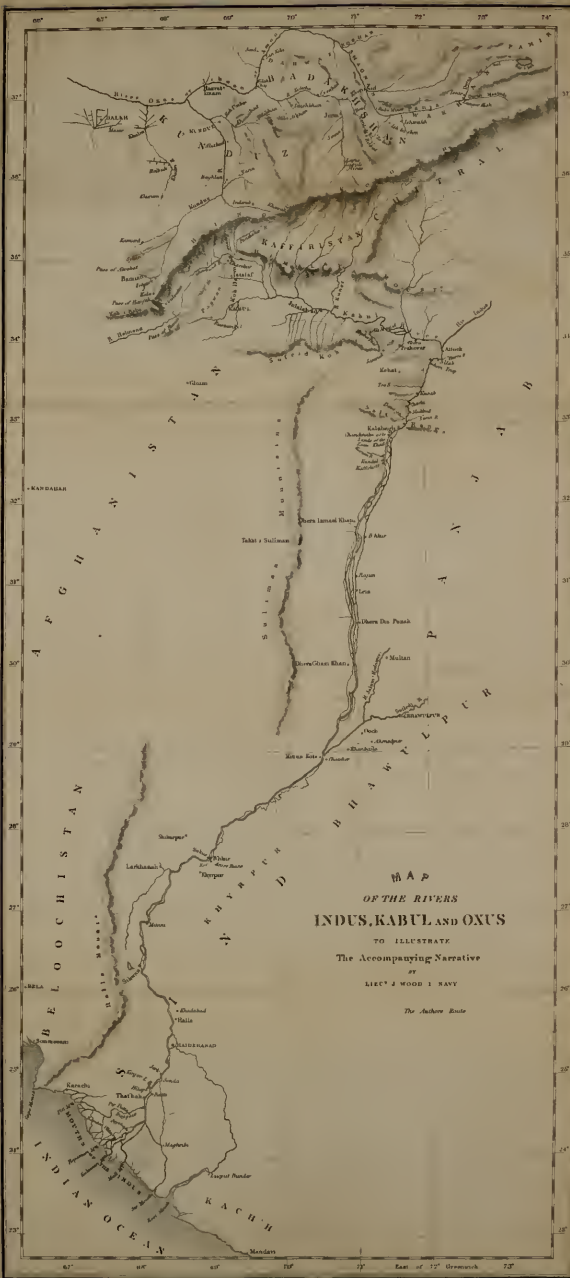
MAP
OF THE RIVERS
INDUS, KABUL AND OXUS
TO ILLUSTRATE
The Accompanying Narrative
BY
LIEUT. J. WOOD I. NAVY

The Authors Route

BADAKHSHAN
KUNDUZ
BALKH
KAFFARISTAN
CHITRAL
PAMIR
AFGHANISTAN
BELOOCHISTAN
PUNJAB
BHAWULPUR
DAUD PUTRA
KHYRPUR
SINDH
KACH'H
INDIAN OCEAN
KANDAHAR
BELA
Kabul
Peshawur
Attock
Kohat
Kalabagh
Dhera Ismael Khan
Dhera Din Panah
Dhera Ghazi Khan
Multan
Takht i Suliman
Suliman Mountains
Ghuzni
Shikarpur
Larkhanah
Sukkur
Bukkur
Khyrpur
Sehwan
Hyderabad
Tatta
Karachi
Sonmeanee
Mandavi
Lakput Bunder
Mitthun Kote
Ooch
Ahmedpur
BHAWULPUR
River Oxus or Amoo
Hazrat Imam
Kunduz
Khulm
Jerm
Hindoo Koosh
Bamian
Pass of Hajeguk
Kalabagh
Hala Mountains
Sufaid Koh
Cabool R.
East of Greenwich